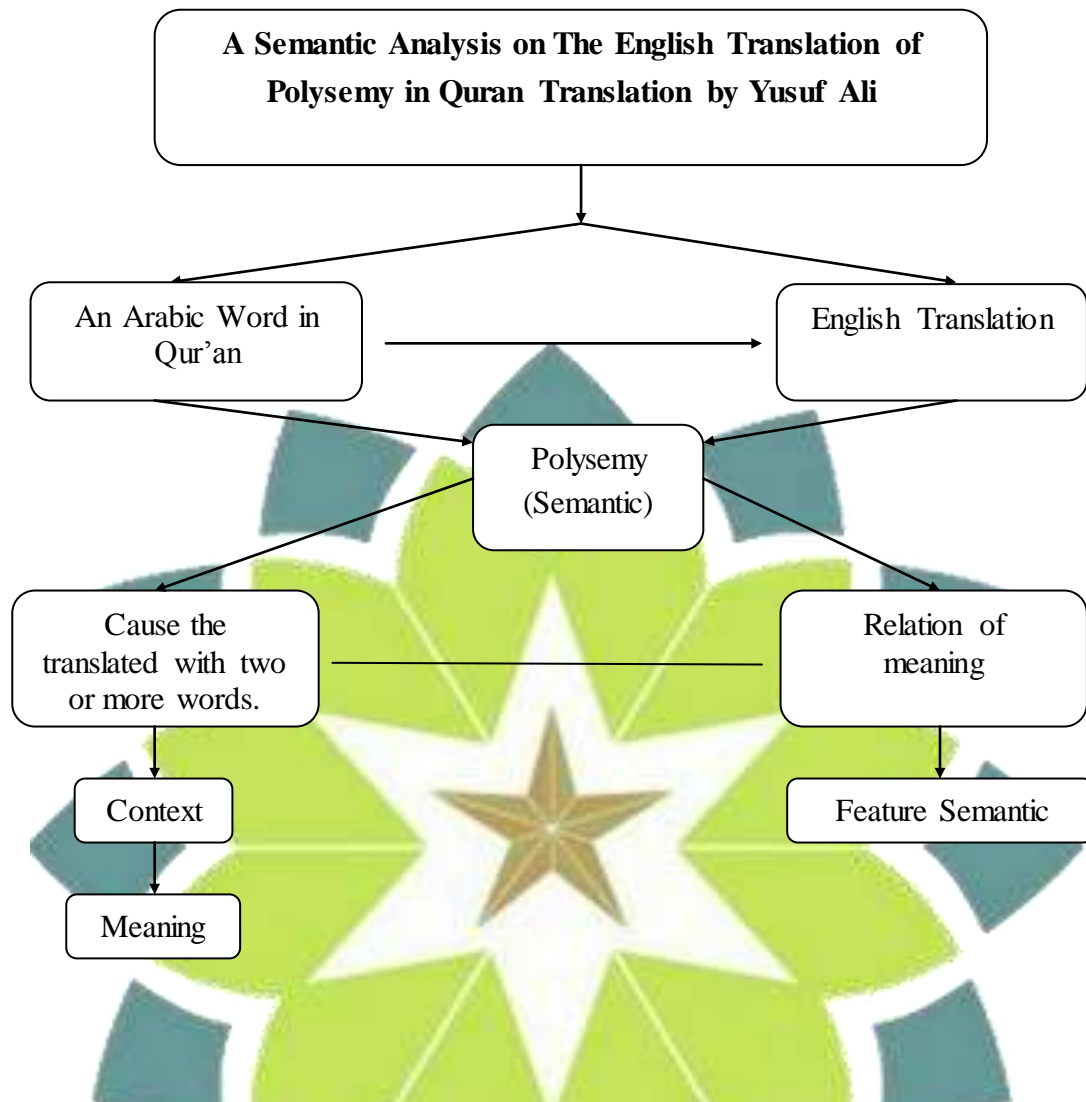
A Semantic Analysis on The English Translation of Polysemy in Quran Translation by Yusuf Ali

An Arabic Word in Qur'an

English Translation

Polysemy (Semantic)

Cause the translated with two or more words.

Relation of meaning

Context

Feature Semantic

Meaning